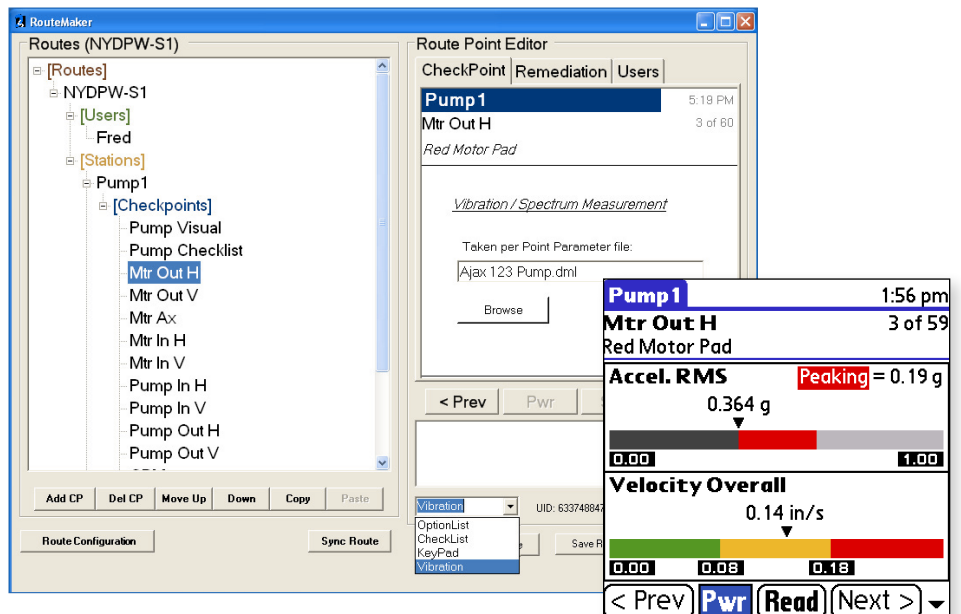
RouteMaker

Routes (NYDPW-S1)

[Routes]
NYDPW-S1
[Users]
Fred
[Stations]
Pump1
[Checkpoints]
Pump Visual
Pump Checklist
Mtr Out H
Mtr Out V
Mtr Ax
Mtr In H
Mtr In V
Pump In H
Pump In V
Pump Out H
Pump Out V

Add CP | Del CP | Move Up | Down | Copy | Paste

Route Configuration
Sync Route

Route Point Editor

CheckPoint | Remediation | Users

Pump1 5:19 PM
Mtr Out H 3 of 60
Red Motor Pad

Vibration / Spectrum Measurement

Taken per Point Parameter file:
Ajax 123 Pump.dml
Browse

< Prev
Pwr

Vibration
OptionList
CheckList
KeyPad
Vibration

UID: 633748847

Save R

Pump1 1:56 pm
Mtr Out H 3 of 59
Red Motor Pad

Accel. RMS Peaking = 0.19 g
0.364 g
0.00 1.00

Velocity Overall
0.14 in/s
0.00 0.08 0.18

< Prev Pwr Read Next >